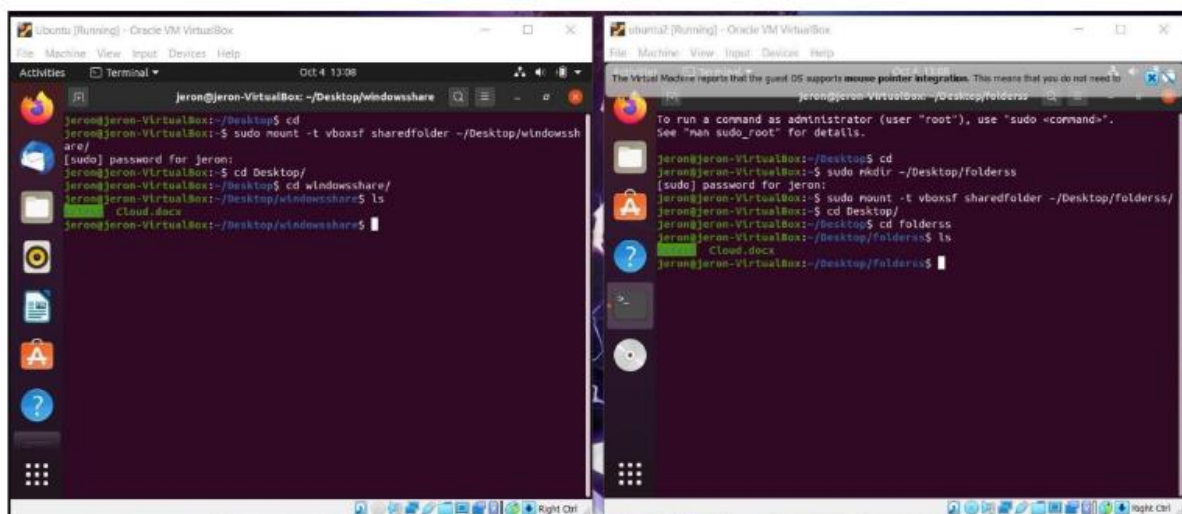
Ubuntu [Running] - Oracle VM VirtualBox
File Machine View Input Devices Help
Activities Terminal ▾ Oct 4 13:08
jeron@jeron-VirtualBox: ~/Desktop/windowsshare
jeron@jeron-VirtualBox:~/Desktop$ cd
jeron@jeron-VirtualBox:~$ sudo mount -t vboxsf sharedfolder ~/Desktop/windowsshare/
[sudo] password for jeron:
jeron@jeron-VirtualBox:~$ cd Desktop/
jeron@jeron-VirtualBox:~/Desktop$ cd windowsshare/
jeron@jeron-VirtualBox:~/Desktop/windowsshare$ ls
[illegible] Cloud.docx
jeron@jeron-VirtualBox:~/Desktop/windowsshare$
Right Ctrl

ubuntu2 [Running] - Oracle VM VirtualBox
File Machine View Input Devices Help
The Virtual Machine reports that the guest OS supports mouse pointer integration. This means that you do not need to
jeron@jeron-VirtualBox: ~/Desktop/folderss
To run a command as administrator (user "root"), use "sudo <command>".
See "man sudo_root" for details.
jeron@jeron-VirtualBox:~/Desktop$ cd
jeron@jeron-VirtualBox:~$ sudo mkdir ~/Desktop/folderss
[sudo] password for jeron:
jeron@jeron-VirtualBox:~$ sudo mount -t vboxsf sharedfolder ~/Desktop/folderss/
jeron@jeron-VirtualBox:~$ cd Desktop/
jeron@jeron-VirtualBox:~/Desktop$ cd folderss
jeron@jeron-VirtualBox:~/Desktop/folderss$ ls
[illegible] Cloud.docx
jeron@jeron-VirtualBox:~/Desktop/folderss$
Right Ctrl